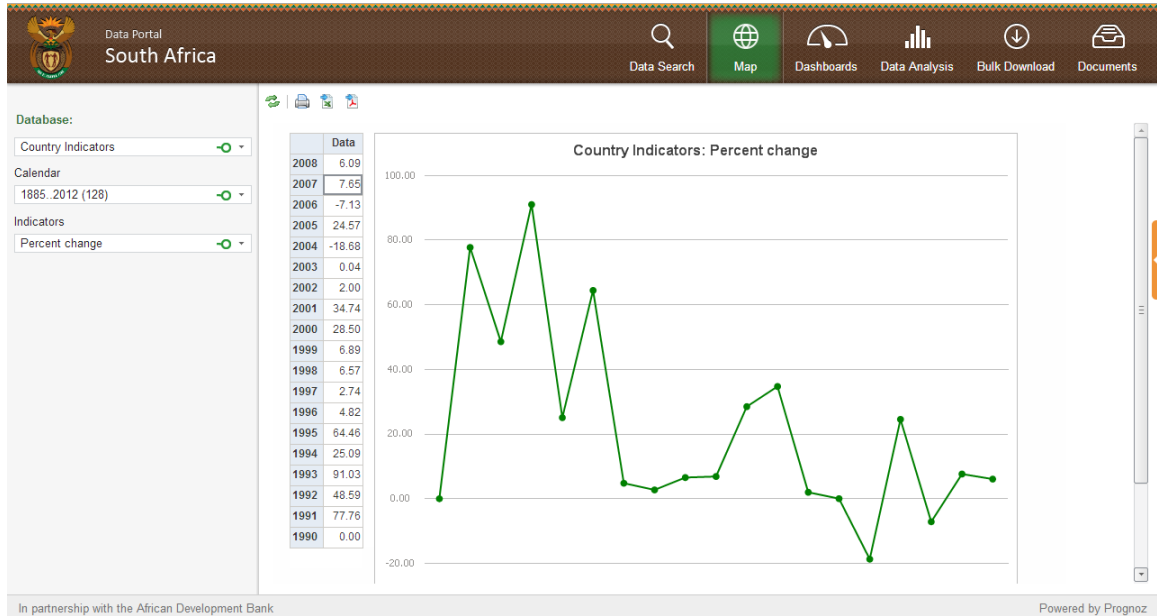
Data Portal
South Africa

Data Search
Map
Dashboards
Data Analysis
Bulk Download
Documents

Database:
Country Indicators
Calendar
1885..2012 (128)
Indicators
Percent change

| | Data |
|---|---|
| 2008 | 6.09 |
| 2007 | 7.65 |
| 2006 | -7.13 |
| 2005 | 24.57 |
| 2004 | -18.68 |
| 2003 | 0.04 |
| 2002 | 2.00 |
| 2001 | 34.74 |
| 2000 | 28.50 |
| 1999 | 6.89 |
| 1998 | 6.57 |
| 1997 | 2.74 |
| 1996 | 4.82 |
| 1995 | 64.46 |
| 1994 | 25.09 |
| 1993 | 91.03 |
| 1992 | 48.59 |
| 1991 | 77.76 |
| 1990 | 0.00 |

Country Indicators: Percent change

100.00
80.00
60.00
40.00
20.00
0.00
-20.00

In partnership with the African Development Bank
Powered by Prognoz